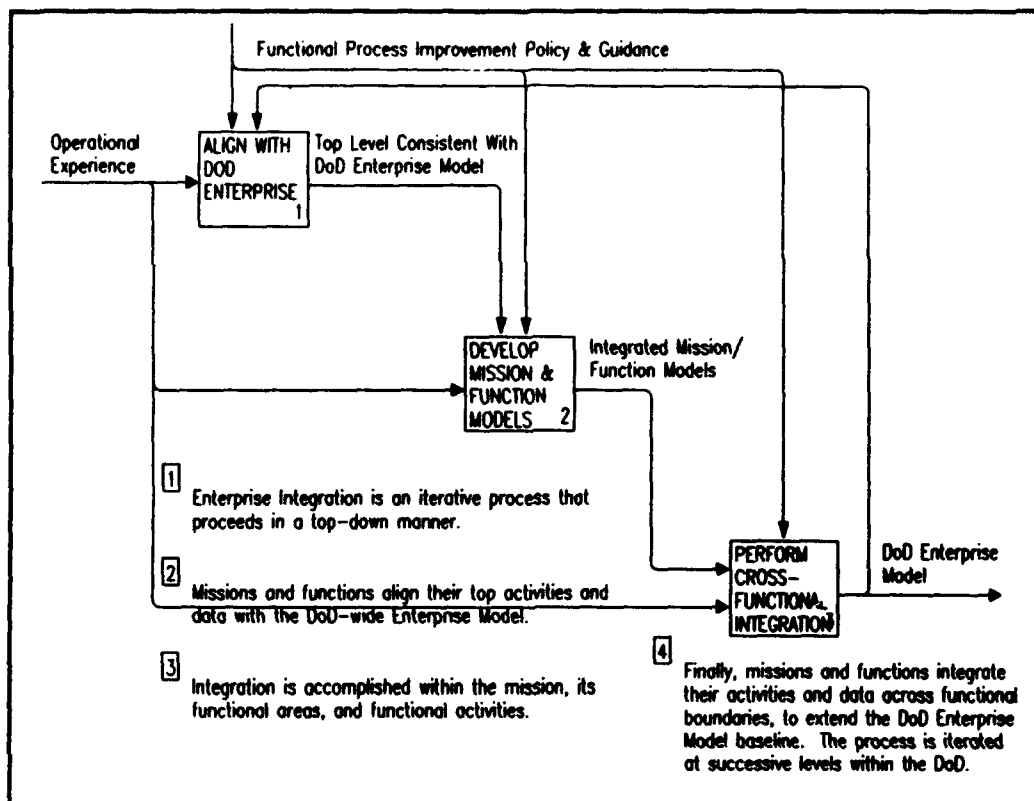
Functional Process Improvement Policy & Guidance

Operational Experience

ALIGN WITH DOD ENTERPRISE 1

Top Level Consistent With DoD Enterprise Model

DEVELOP MISSION & FUNCTION MODELS 2

Integrated Mission/ Function Models

1 Enterprise Integration is an iterative process that proceeds in a top-down manner.

2 Missions and functions align their top activities and data with the DoD-wide Enterprise Model.

3 Integration is accomplished within the mission, its functional areas, and functional activities.

PERFORM CROSS-FUNCTIONAL INTEGRATION 3

DoD Enterprise Model

4 Finally, missions and functions integrate their activities and data across functional boundaries, to extend the DoD Enterprise Model baseline. The process is iterated at successive levels within the DoD.